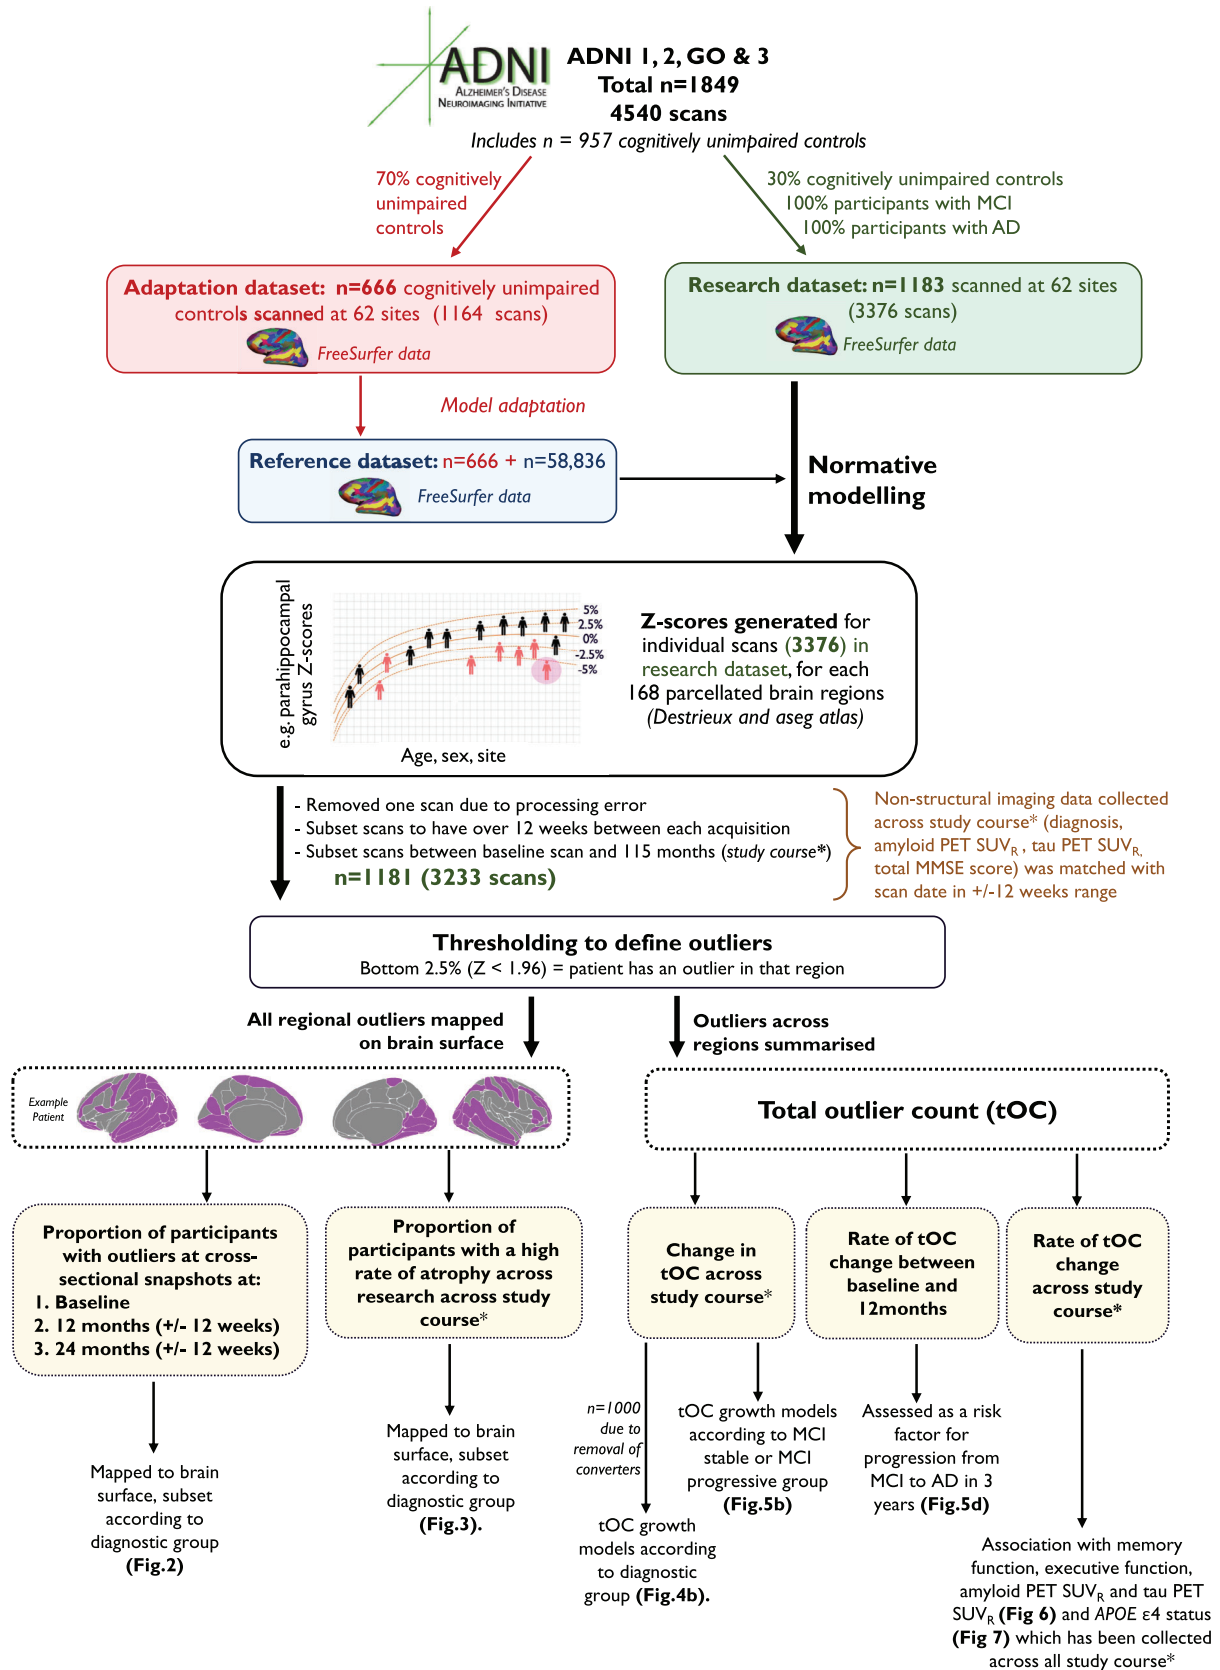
ADNI
Alzheimer's Disease Neuroimaging Initiative

ADNI 1, 2, GO & 3
Total n=1849
4540 scans
Includes n = 957 cognitively unimpaired controls

70% cognitively unimpaired controls

30% cognitively unimpaired controls
100% participants with MCI
100% participants with AD

Adaptation dataset: n=666 cognitively unimpaired controls scanned at 62 sites (1164 scans)
FreeSurfer data

Research dataset: n=1183 scanned at 62 sites (3376 scans)
FreeSurfer data

Model adaptation

Reference dataset: n=666 + n=58,836
FreeSurfer data

Normative modelling

e.g. parahippocampal gyrus Z-scores

5%
2.5%
0%
-2.5%
-5%

Age, sex, site

Z-scores generated for individual scans (3376) in research dataset, for each 168 parcellated brain regions (Destrieux and aseg atlas)

- Removed one scan due to processing error
- Subset scans to have over 12 weeks between each acquisition
- Subset scans between baseline scan and 115 months (study course*)
n=1181 (3233 scans)

Non-structural imaging data collected across study course* (diagnosis, amyloid PET SUV$_R$ , tau PET SUV$_R$, total MMSE score) was matched with scan date in +/-12 weeks range

Thresholding to define outliers
Bottom 2.5% (Z < 1.96) = patient has an outlier in that region

All regional outliers mapped on brain surface

Outliers across regions summarised

Example Patient

Total outlier count (tOC)

Proportion of participants with outliers at cross-sectional snapshots at:
1. Baseline
2. 12 months (+/- 12 weeks)
3. 24 months (+/- 12 weeks)

Proportion of participants with a high rate of atrophy across research across study course*

Change in tOC across study course*

Rate of tOC change between baseline and 12months

Rate of tOC change across study course*

Mapped to brain surface, subset according to diagnostic group (Fig.2)

Mapped to brain surface, subset according to diagnostic group (Fig.3).

n=1000 due to removal of converters

tOC growth models according to diagnostic group (Fig.4b).

tOC growth models according to MCI stable or MCI progressive group (Fig.5b)

Assessed as a risk factor for progression from MCI to AD in 3 years (Fig.5d)

Association with memory function, executive function, amyloid PET SUV$_R$ and tau PET SUV$_R$ (Fig 6) and APOE ε4 status (Fig 7) which has been collected across all study course*